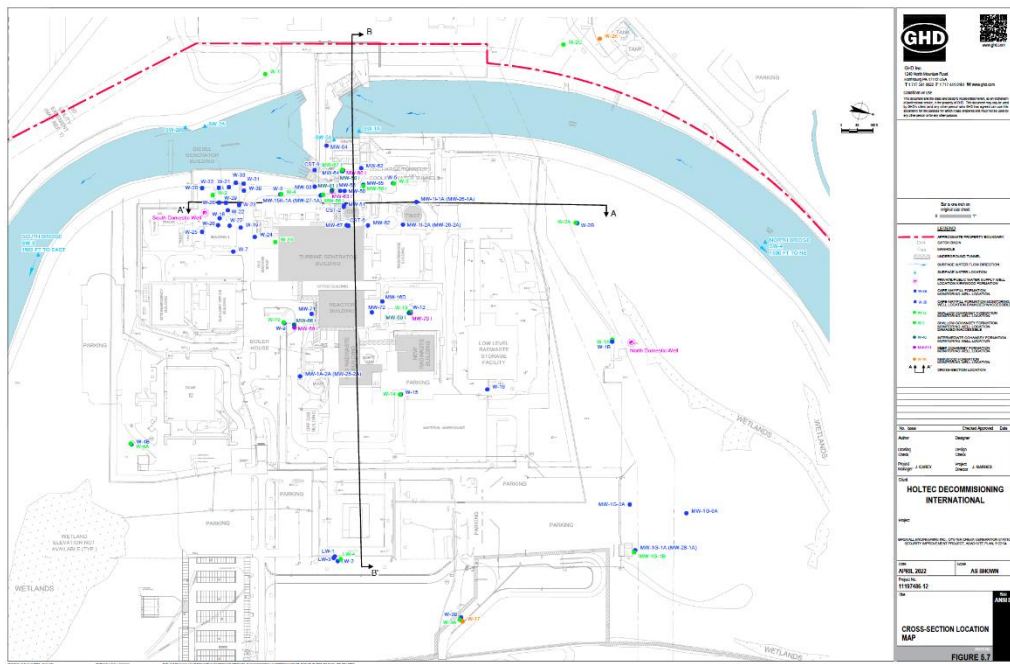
B
A'
A
B'

South Domestic Well
North Domestic Well

TURBINE GENERATOR BUILDING
REACTOR BUILDING
LOW LEVEL RADWASTE STORAGE FACILITY
BOILER HOUSE
PARKING
PARKING
PARKING
PARKING
PARKING
PARKING
WETLANDS
WETLANDS
WETLANDS
WETLAND ELEVATION NOT AVAILABLE (TYP.)
SOUTH BRIDGE
NORTH BRIDGE

MW-1-1A (MW-26-1A)
MW-1-2A (MW-26-2A)
MW-1A-2A (MW-26-2A)
MW-15A-1A (MW-27-1A)
MW-1G-2A
MW-1G-3A
MW-3S-1A (MW-26-1A)
MW-1G-1B
MW-62
MW-64
MW-65
MW-67
MW-68
MW-72
W-7
W-8
W-12
W-15
W-16
W-18
W-20
W-24
W-26
W-27
W-28
W-30
W-31
W-32
W-33
W-34
W-36
W-37
W-38
W-39
W-2B
W-2A
W-1B
CST-1
CST-2
LW-1
LW-2

GHD
GHD Inc.
www.ghd.com
Conditions of use

Bar is one inch on original size sheet
0 1"

LEGEND
APPROXIMATE PROPERTY BOUNDARY
CATCH BASIN
MANHOLE
UNDERGROUND TUNNEL
SURFACE WATER FLOW DIRECTION
SURFACE WATER LOCATION
PRIVATE/PUBLIC WATER SUPPLY WELL LOCATION
CROSS-SECTION LOCATION
A A'

No. Issue Checked Approved Date
Author Designer
Project manager J. CAREY
Project Director J. BARNES
Client
HOLTEC DECOMMISIONING INTERNATIONAL
Project
Date
APRIL 2022
Scale
AS SHOWN
Project No.
11197486-12
Title
CROSS-SECTION LOCATION MAP
FIGURE 5.7